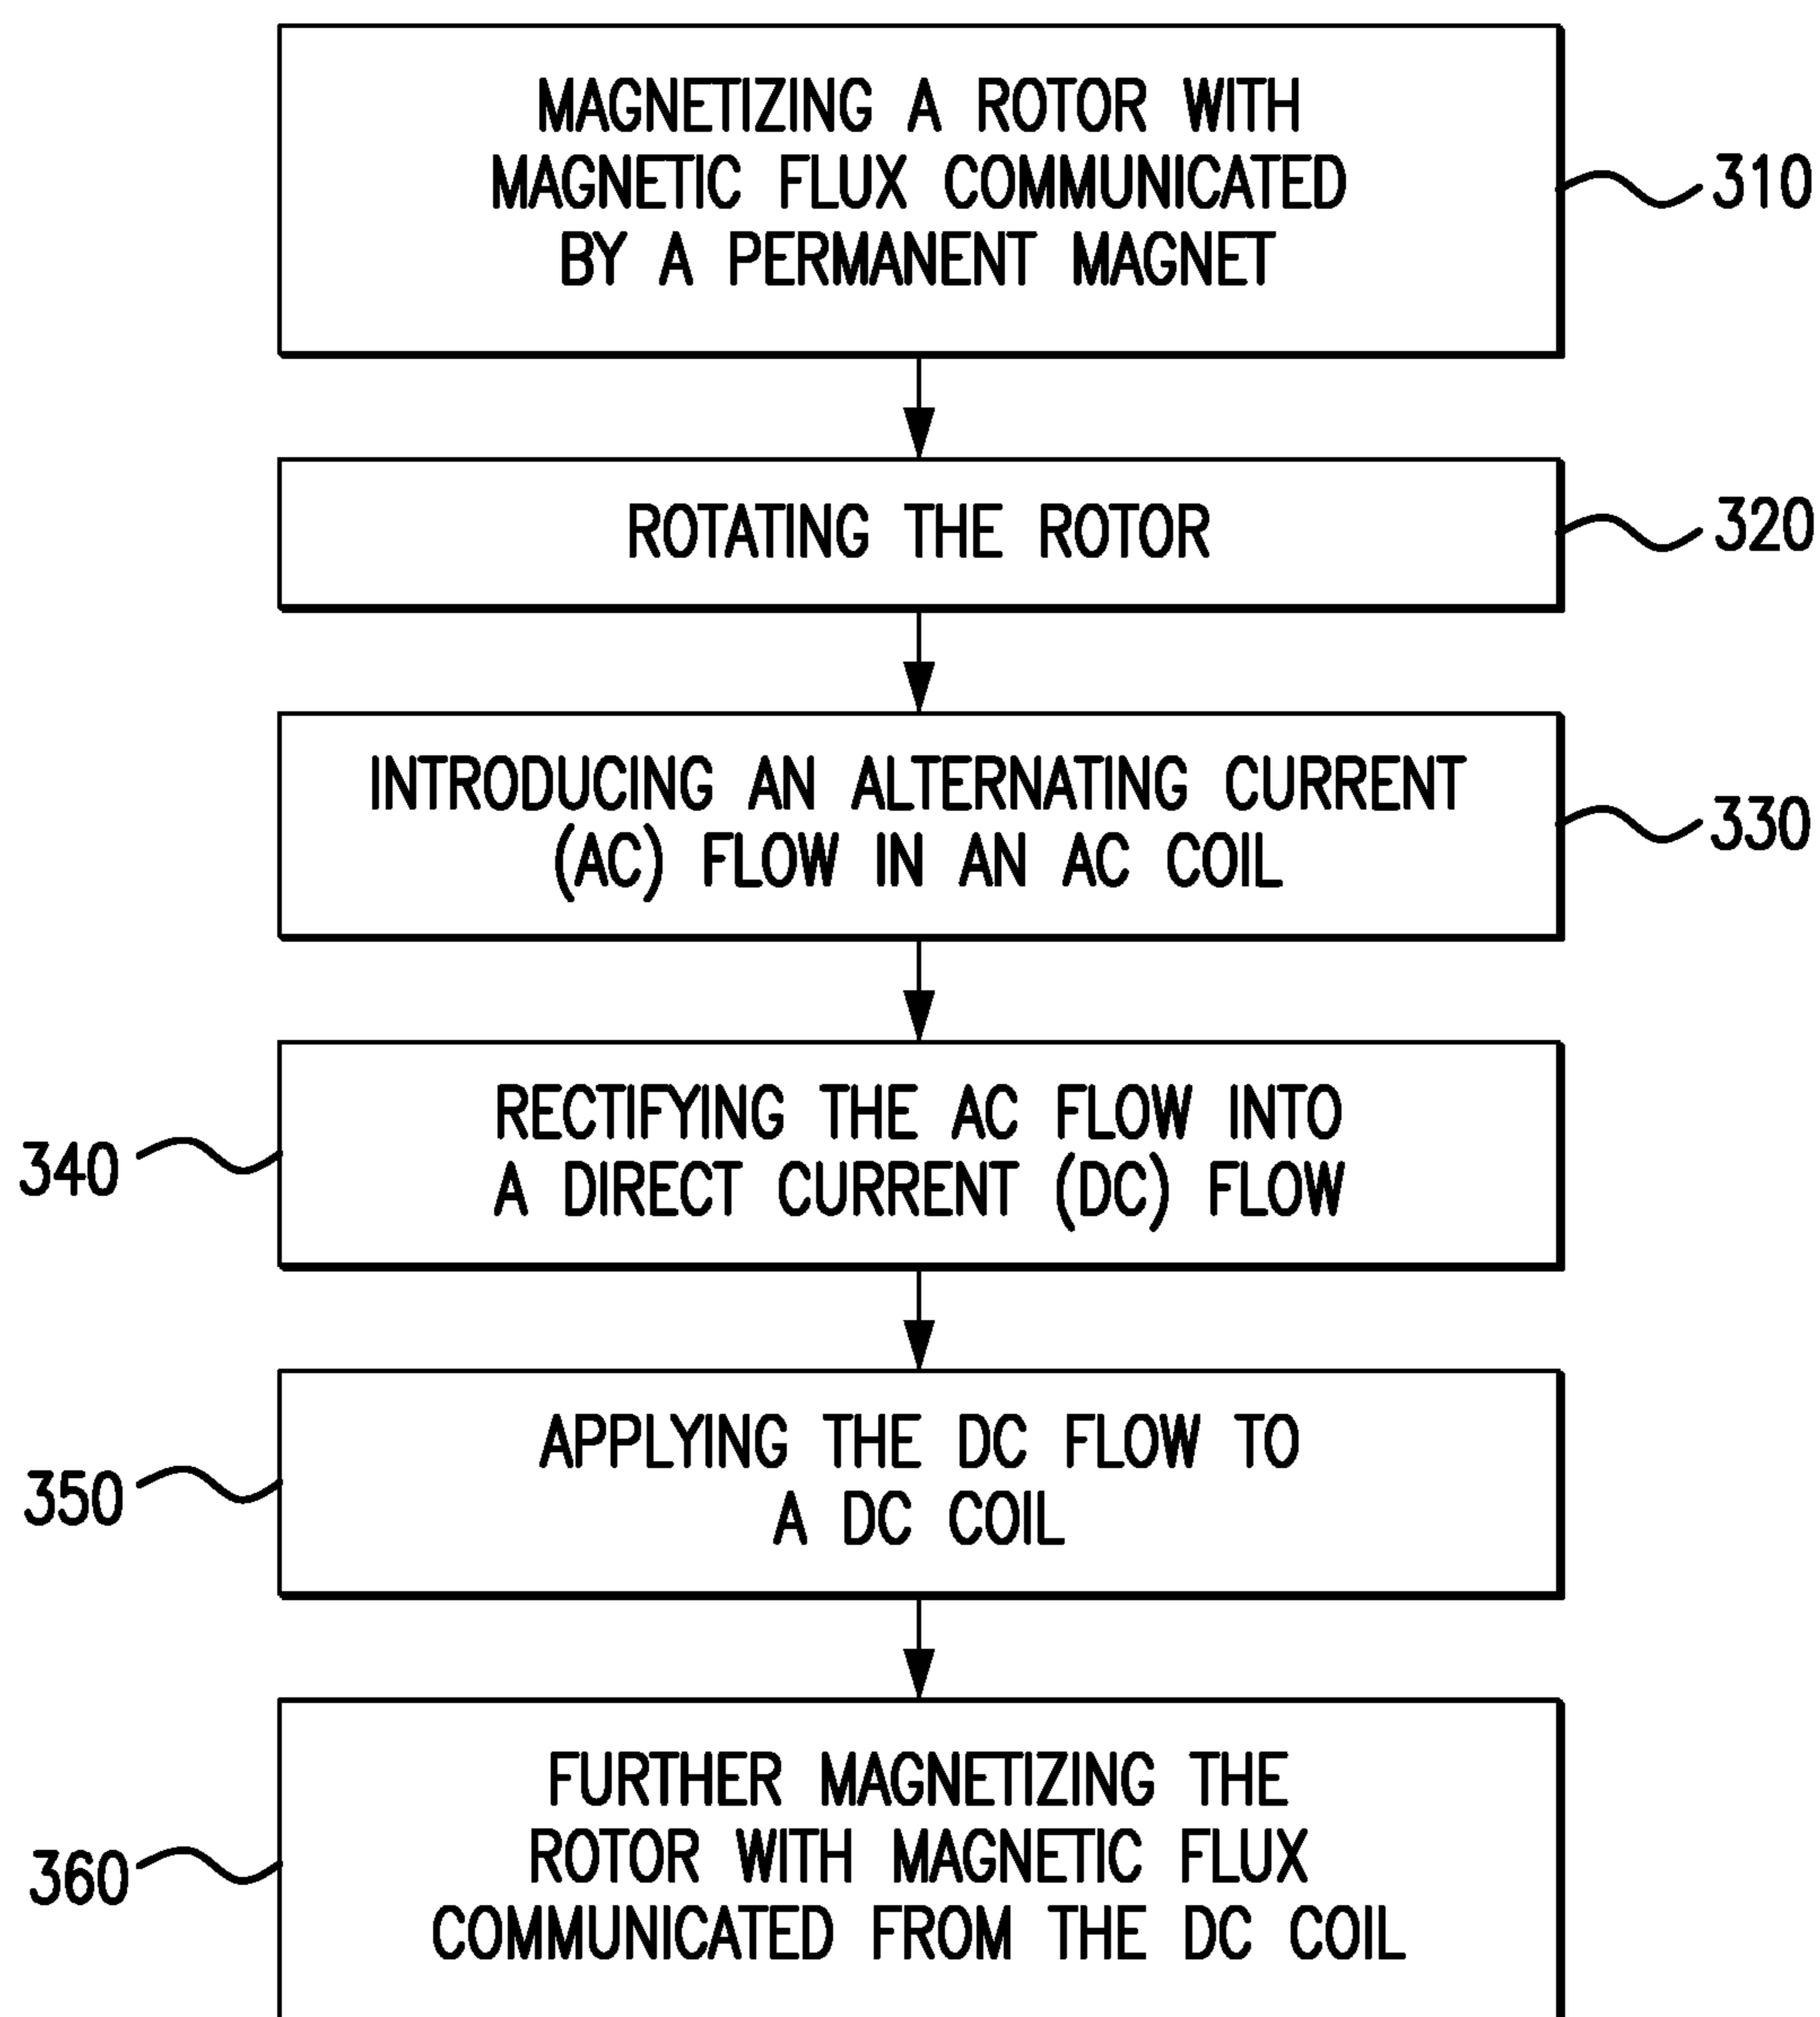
MAGNETIZING A ROTOR WITH MAGNETIC FLUX COMMUNICATED BY A PERMANENT MAGNET

310

ROTATING THE ROTOR

320

INTRODUCING AN ALTERNATING CURRENT (AC) FLOW IN AN AC COIL

330

340

RECTIFYING THE AC FLOW INTO A DIRECT CURRENT (DC) FLOW

350

APPLYING THE DC FLOW TO A DC COIL

360

FURTHER MAGNETIZING THE ROTOR WITH MAGNETIC FLUX COMMUNICATED FROM THE DC COIL